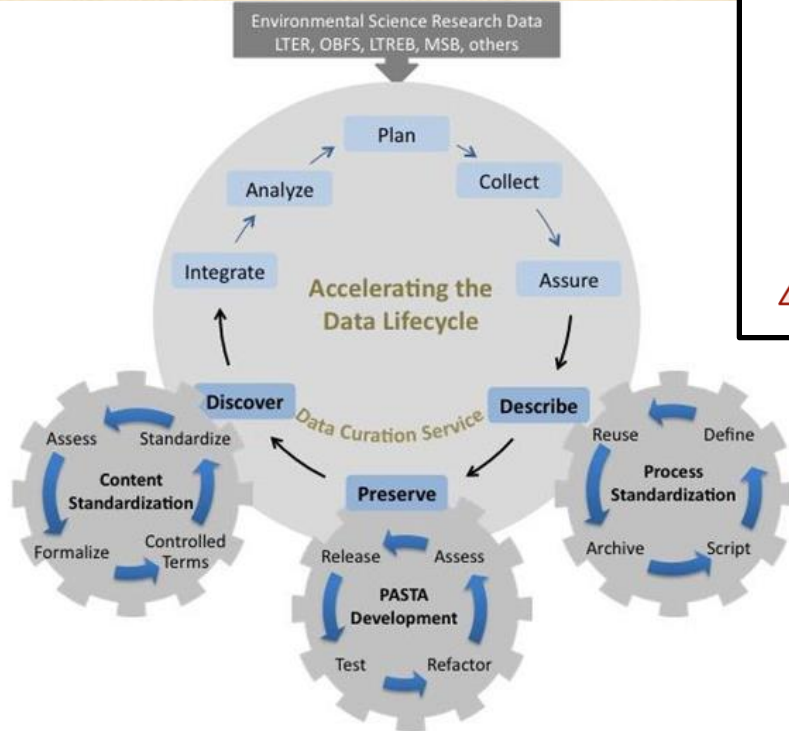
Environmental Science Research Data
LTER, OBFS, LTREB, MSB, others

Plan

Collect

Assure

Describe

Preserve

Discover

Integrate

Analyze

Accelerating the Data Lifecycle

Data Curation Service

Assess

Standardize

Content Standardization

Formalize

Controlled Terms

Release

Assess

PASTA Development

Test

Refactor

Reuse

Define

Process Standardization

Archive

Script